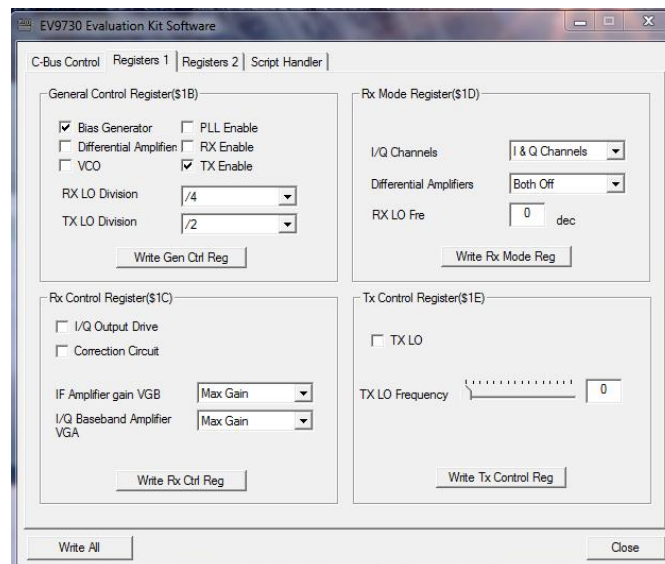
EV9730 Evaluation Kit Software

C-Bus Control | Registers 1 | Registers 2 | Script Handler

General Control Register($1B)

Bias Generator
PLL Enable
Differential Amplifien
RX Enable
VCO
TX Enable

RX LO Division /4
TX LO Division /2

Write Gen Ctrl Reg

Rx Mode Register($1D)

I/Q Channels I & Q Channels
Differential Amplifiers Both Off
RX LO Fre 0 dec

Write Rx Mode Reg

Rx Control Register($1C)

I/Q Output Drive
Correction Circuit

IF Amplifier gain VGB Max Gain
I/Q Baseband Amplifier VGA Max Gain

Write Rx Ctrl Reg

Tx Control Register($1E)

TX LO

TX LO Frequency 0

Write Tx Control Reg

Write All

Close